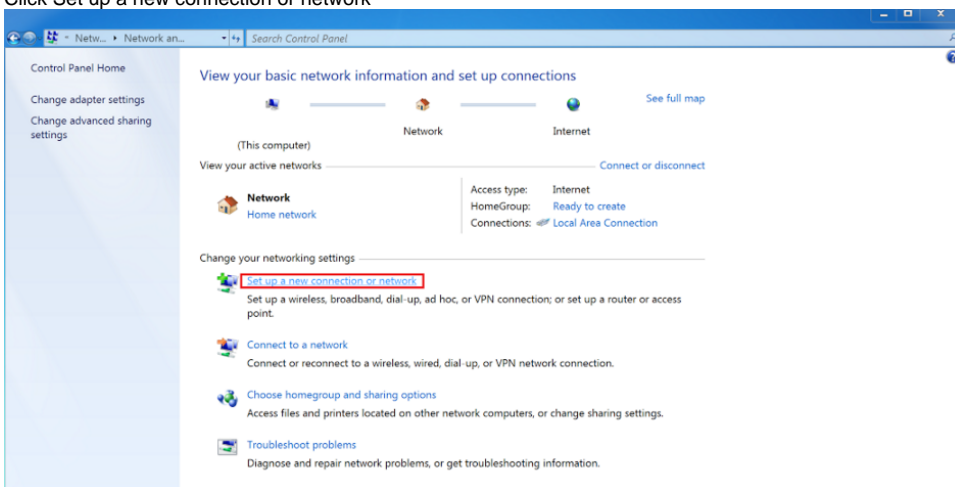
Click Set up a new connection or network

« Netw... ▸ Network an... ▸ Search Control Panel

Control Panel Home

Change adapter settings

Change advanced sharing settings

View your basic network information and set up connections

See full map

(This computer)

Network

Internet

View your active networks

Connect or disconnect

Network
Home network

Access type: Internet
HomeGroup: Ready to create
Connections: Local Area Connection

Change your networking settings

Set up a new connection or network
Set up a wireless, broadband, dial-up, ad hoc, or VPN connection; or set up a router or access point.

Connect to a network
Connect or reconnect to a wireless, wired, dial-up, or VPN network connection.

Choose homegroup and sharing options
Access files and printers located on other network computers, or change sharing settings.

Troubleshoot problems
Diagnose and repair network problems, or get troubleshooting information.